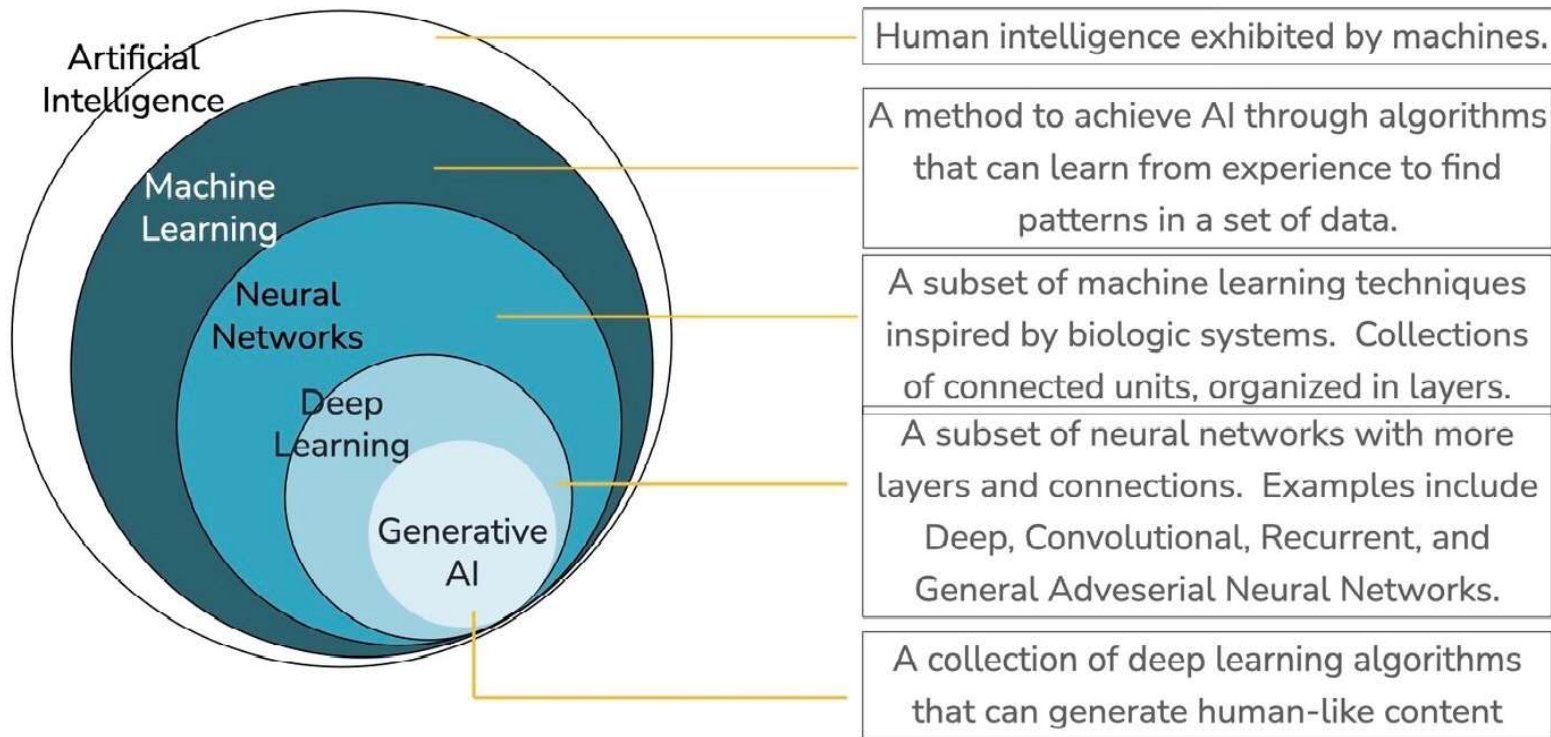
Artificial Intelligence

Machine Learning

Neural Networks

Deep Learning

Generative AI

Human intelligence exhibited by machines.

A method to achieve AI through algorithms that can learn from experience to find patterns in a set of data.

A subset of machine learning techniques inspired by biologic systems. Collections of connected units, organized in layers.

A subset of neural networks with more layers and connections. Examples include Deep, Convolutional, Recurrent, and General Adveserial Neural Networks.

A collection of deep learning algorithms that can generate human-like content